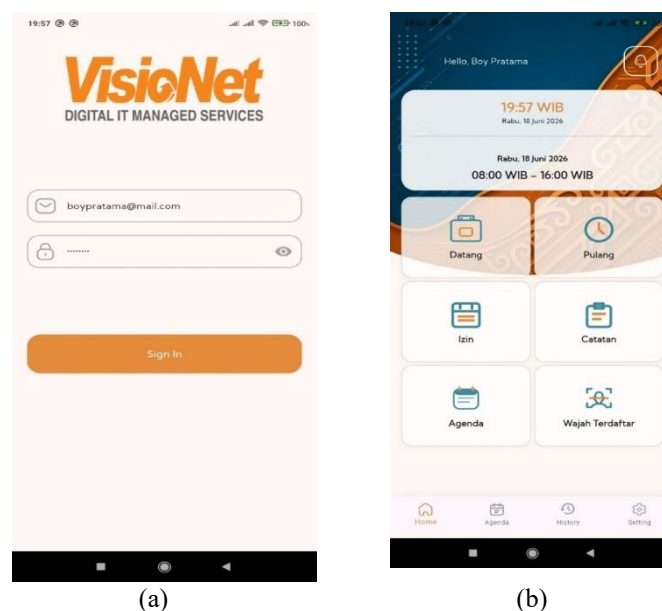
19:57

VisioNet
DIGITAL IT MANAGED SERVICES

boypratama@mail.com

.......

Sign In

(a)

Hello, Boy Pratama

19:57 WIB
Rabu, 18 Juni 2026

Rabu, 18 Juni 2026
08:00 WIB – 16:00 WIB

Datang

Pulang

Izin

Catatan

Agenda

Wajah Terdaftar

Home

Agenda

History

Setting

(b)